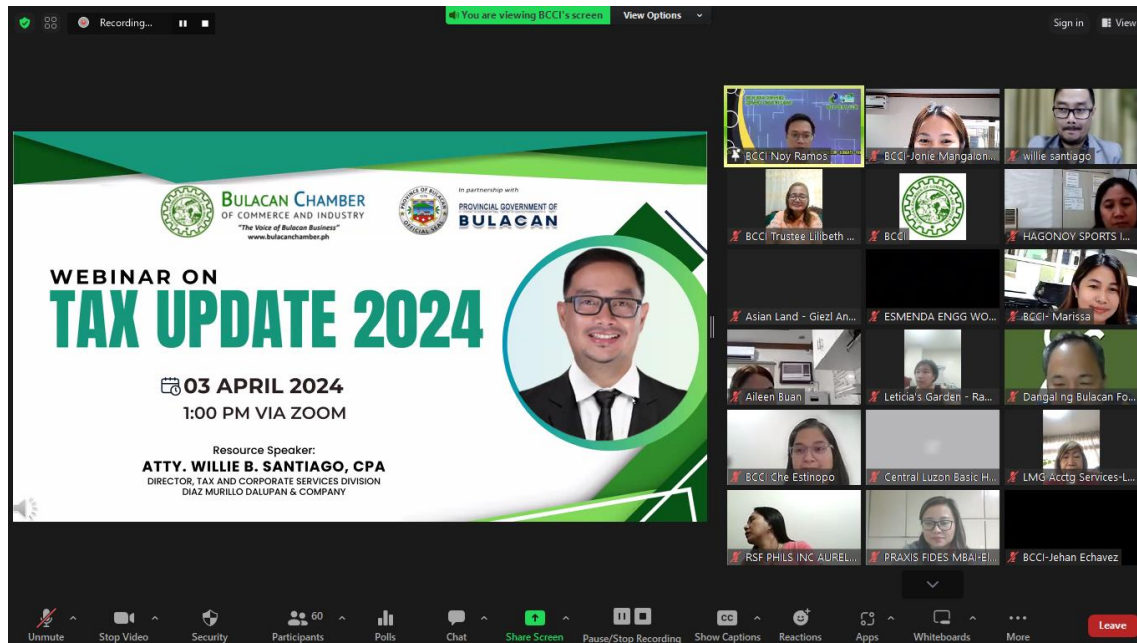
Recording...

You are viewing BCCI's screen View Options

Sign in View

BULACAN CHAMBER OF COMMERCE AND INDUSTRY
"The Voice of Bulacan Business"
www.bulacanchamber.ph

PROVINCE OF BULACAN OFFICIAL SEAL

In partnership with
PROVINCIAL GOVERNMENT OF BULACAN

WEBINAR ON
TAX UPDATE 2024

03 APRIL 2024
1:00 PM VIA ZOOM

Resource Speaker:
ATTY. WILLIE B. SANTIAGO, CPA
DIRECTOR, TAX AND CORPORATE SERVICES DIVISION
DIAZ MURILLO DALUPAN & COMPANY

BCCI Noy Ramos
BCCI-Jonie Mangalon...
willie santiago
BCCI Trustee Lilibeth ...
BCCI
HAGONOY SPORTS I...
Asian Land - Giezl An...
ESMENDA ENGG WO...
BCCI-Marissa
Aileen Buan
Leticia's Garden - Ra...
Dangal ng Bulacan Fo...
BCCI Che Estinopo
Central Luzon Basic H...
LMG Acctg Services-L...
RSF PHILS INC AUREL...
PRAXIS FIDES MBAI-El...
BCCI-Jehan Echavez

Unmute
Stop Video
Security
60 Participants
Polls
Chat
Share Screen
Pause/Stop Recording
Show Captions
Reactions
Apps
Whiteboards
More
Leave